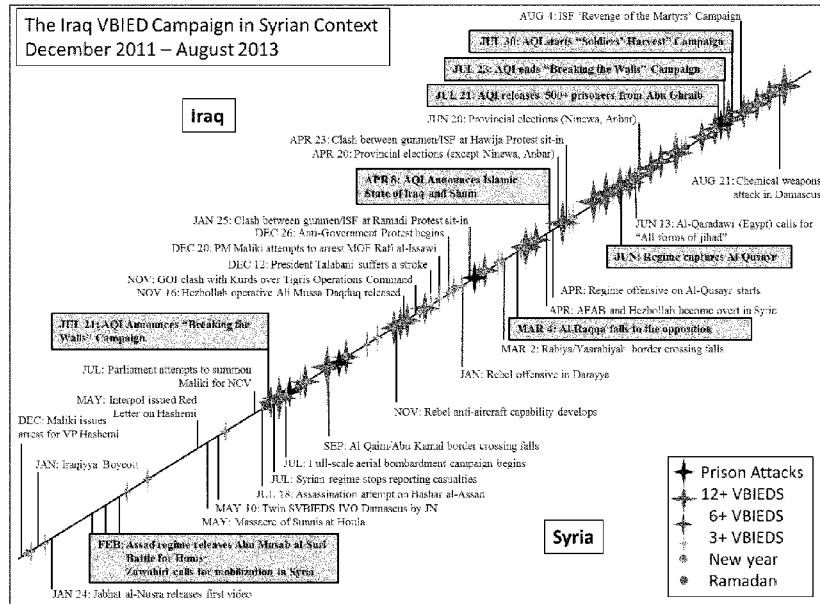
The Iraq VBIED Campaign in Syrian Context
December 2011 – August 2013

Iraq

AUG 4: ISF 'Revenge of the Martyrs' Campaign

JUL 30: AQI starts "Soldiers' Harvest" Campaign

JUL 23: AQI ends "Breaking the Walls" Campaign

JUL 21: AQI releases 500+ prisoners from Abu Ghraib

JUN 20: Provincial elections (Ninewa, Anbar)

APR 23: Clash between gunmen/ISF at Hawija Protest sit-in

APR 20: Provincial elections (except Ninewa, Anbar)

APR 8: AQI Announces Islamic State of Iraq and Sham

JAN 25: Clash between gunmen/ISF at Ramadi Protest sit-in

DEC 26: Anti-Government Protest begins

DEC 20: PM Maliki attempts to arrest MOF Rafi al-Issawi

DEC 12: President Talabani suffers a stroke

NOV: GOI clash with Kurds over Tigris Operations Command

NOV 16: Hezbollah operative Ali Mussa Daqduq released

JUL 21: AQI Announces "Breaking the Walls" Campaign

JUL: Parliament attempts to summon Maliki for NCV

MAY: Interpol issued Red Letter on Hashemi

DEC: Maliki issues arrest for VP Hashemi

JAN: Iraqiyya Boycott

AUG 21: Chemical weapons attack in Damascus

JUN 13: Al-Qaradawi (Egypt) calls for "All forms of jihad"

JUN: Regime captures Al Qusayr

APR: Regime offensive on Al-Qusayr starts

APR: AFAB and Hezbollah become overt in Syria

MAR 4: Al Raqqa falls to the opposition

MAR 2: Rabiya/Yaarabiyah border crossing falls

JAN: Rebel offensive in Darayya

NOV: Rebel anti-aircraft capability develops

SEP: Al Qaim/Abu Kamal border crossing falls

JUL: Full-scale aerial bombardment campaign begins

JUL: Syrian regime stops reporting casualties

JUL 18: Assassination attempt on Bashar al-Assad

MAY 10: Twin SVBIEDS IVO Damascus by JN

MAY: Massacre of Sunnis at Houla

FEB: Assad regime releases Abu Musab al Suri
Battle for Homs
Zawahiri calls for mobilization in Syria

JAN 24: Jabhat al-Nusra releases first video

Syria

Prison Attacks
12+ VBIEDS
6+ VBIEDS
3+ VBIEDS
New year
Ramadan